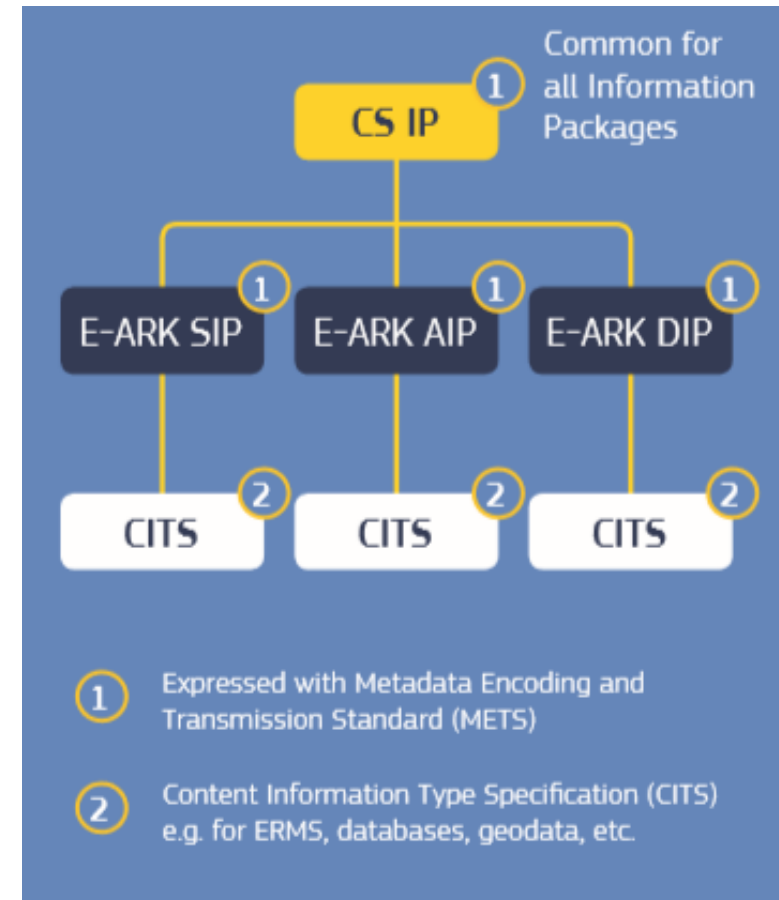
CS IP 1 Common for all Information Packages

E-ARK SIP 1

E-ARK AIP 1

E-ARK DIP 1

CITS 2

CITS 2

CITS 2

1 Expressed with Metadata Encoding and Transmission Standard (METS)

2 Content Information Type Specification (CITS) e.g. for ERMS, databases, geodata, etc.